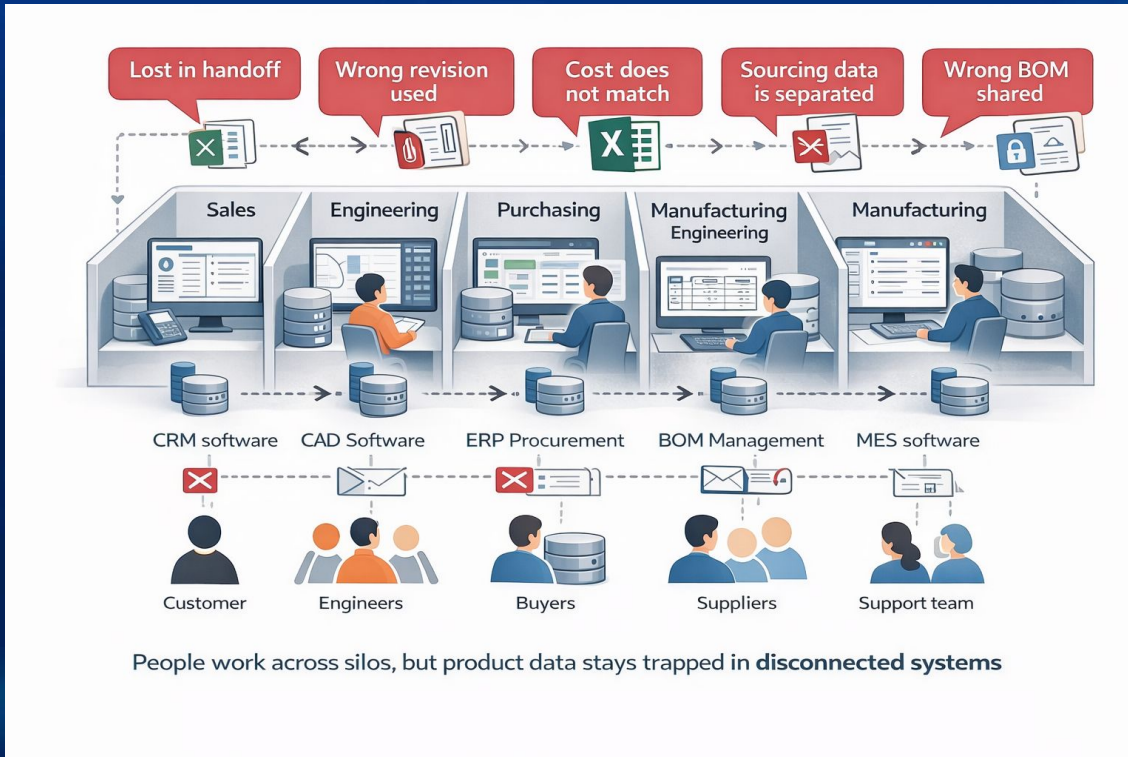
Lost in handoff

Wrong revision used

Cost does not match

Sourcing data is separated

Wrong BOM shared

X

Sales

Engineering

Purchasing

Manufacturing Engineering

Manufacturing

CRM software

CAD Software

ERP Procurement

BOM Management

MES software

Customer

Engineers

Buyers

Suppliers

Support team

People work across silos, but product data stays trapped in **disconnected systems**